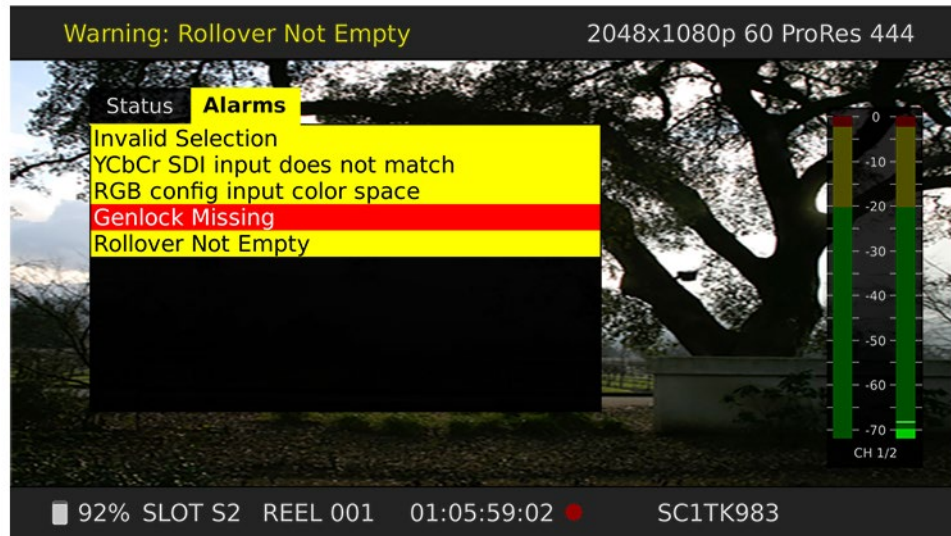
Warning: Rollover Not Empty

2048x1080p 60 ProRes 444

Status Alarms

Invalid Selection
YCbCr SDI input does not match
RGB config input color space
Genlock Missing
Rollover Not Empty

0
-10
-20
-30
-40
-50
-60
-70
CH 1/2

92% SLOT S2 REEL 001 01:05:59:02 SC1TK983